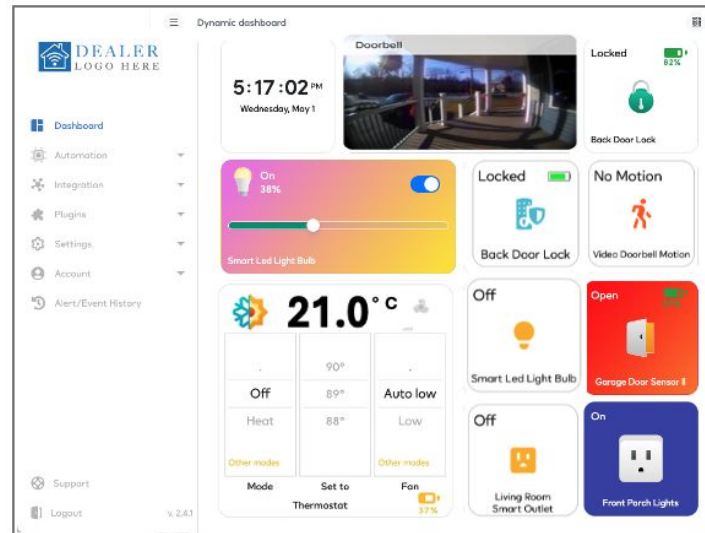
Dynamic dashboard

DEALER
LOGO HERE

Dashboard
Automation
Integration
Plugins
Settings
Account
Alert/Event History

Support
Logout
v. 2.4.1

5:17:02 PM
Wednesday, May 1

Doorbell

Locked
82%
Back Door Lock

On
38%
Smart Led Light Bulb

Locked
Back Door Lock

No Motion
Video Doorbell Motion

21.0 °C

.
Off
Heat
Other modes
Mode

90°
89°
88°
Set to

.
Auto low
Low
Other modes
Fan

Thermostat
37%

Off
Smart Led Light Bulb

Open
Garage Door Sensor II

Off
Living Room Smart Outlet

On
Front Porch Lights